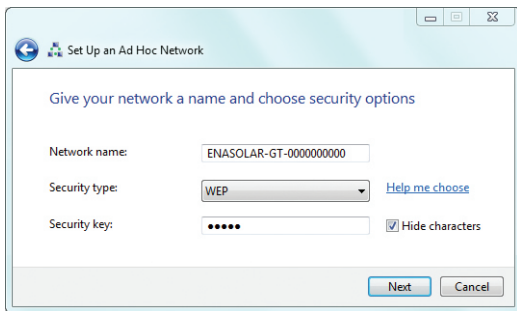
Set Up an Ad Hoc Network

Give your network a name and choose security options

Network name: ENASOLAR-GT-0000000000

Security type: WEP Help me choose

Security key: ●●●●● Hide characters

Next Cancel